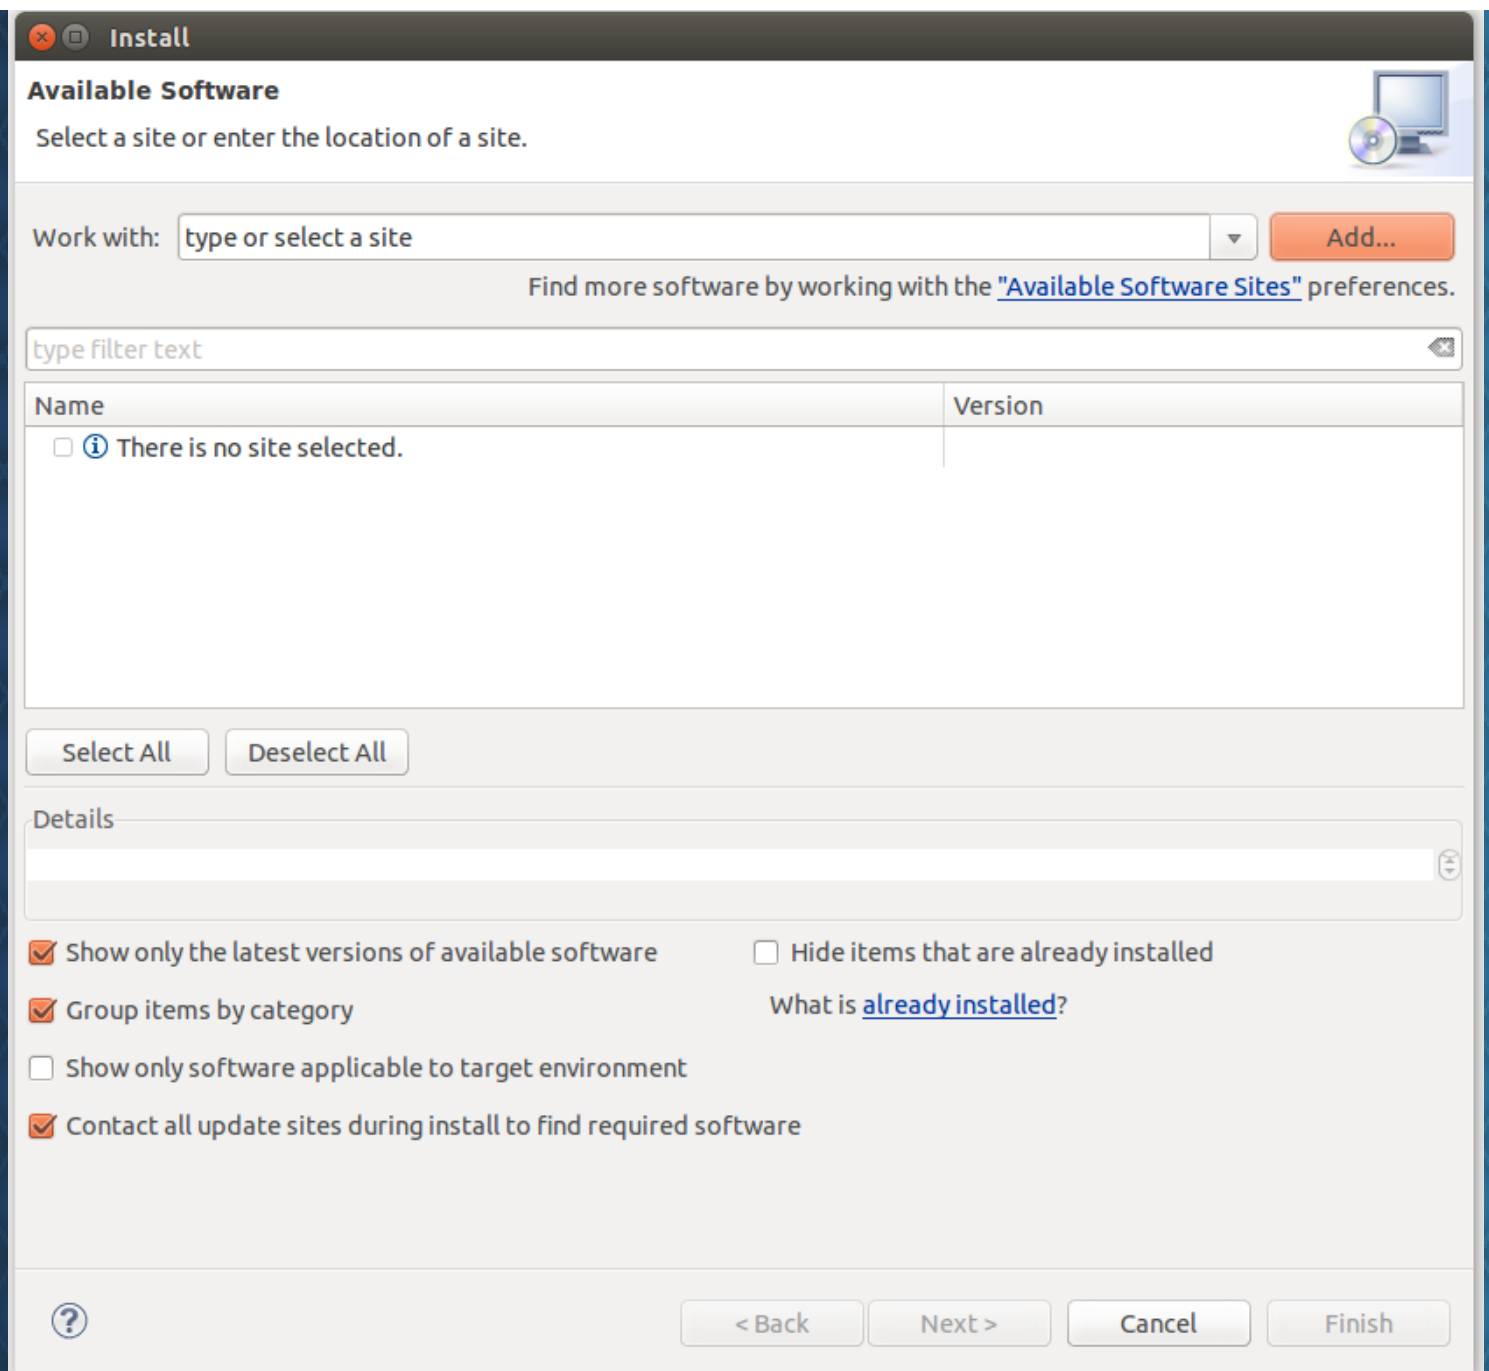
Install

Available Software

Select a site or enter the location of a site.

Work with: type or select a site

Add...

Find more software by working with the "Available Software Sites" preferences.

type filter text

| Name | Version |
|---|---|
| There is no site selected. | |

Select All

Deselect All

Details

Show only the latest versions of available software

Hide items that are already installed

Group items by category

What is already installed?

Show only software applicable to target environment

Contact all update sites during install to find required software

< Back

Next >

Cancel

Finish